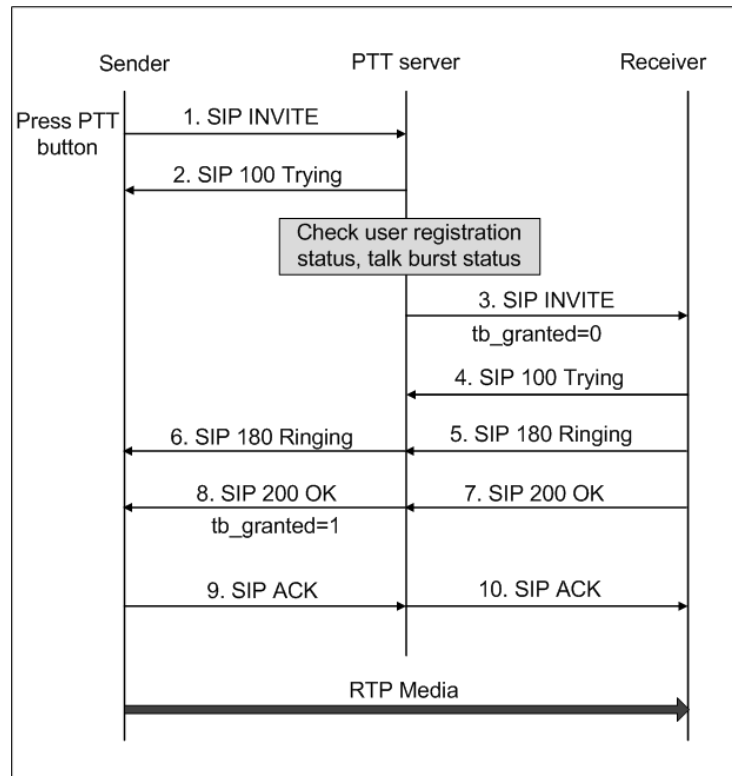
Sender

PTT server

Receiver

Press PTT button

1. SIP INVITE

2. SIP 100 Trying

Check user registration status, talk burst status

3. SIP INVITE

tb_granted=0

4. SIP 100 Trying

6. SIP 180 Ringing

5. SIP 180 Ringing

8. SIP 200 OK

7. SIP 200 OK

tb_granted=1

9. SIP ACK

10. SIP ACK

RTP Media